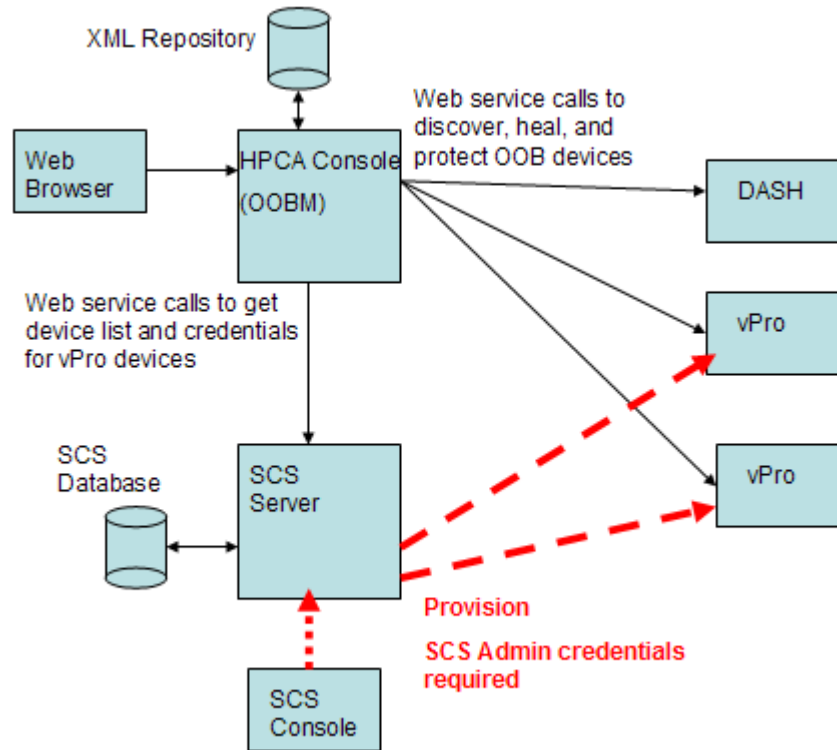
XML Repository

Web Browser

HPCA Console (OOBM)

Web service calls to discover, heal, and protect OOB devices

DASH

Web service calls to get device list and credentials for vPro devices

vPro

vPro

SCS Database

SCS Server

Provision

SCS Admin credentials required

SCS Console